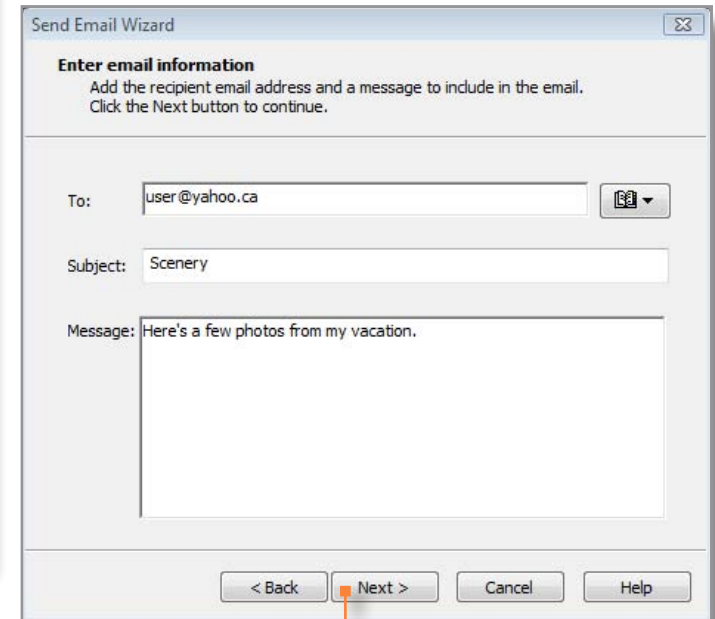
Send Email Wizard

Enter email information
Add the recipient email address and a message to include in the email.
Click the Next button to continue.

To: user@yahoo.ca

Subject: Scenery

Message: Here's a few photos from my vacation.

< Back
Next >
Cancel
Help